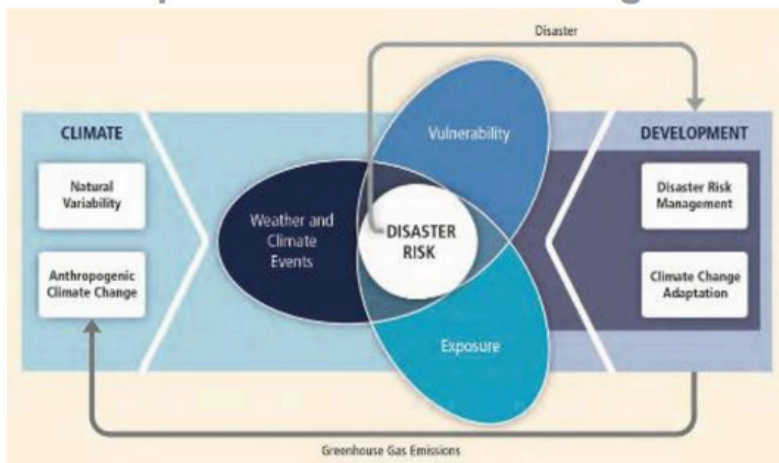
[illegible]

Disaster

CLIMATE

Natural Variability

Anthropogenic Climate Change

Weather and Climate Events

Vulnerability

DISASTER RISK

Exposure

DEVELOPMENT

Disaster Risk Management

Climate Change Adaptation

Greenhouse Gas Emissions